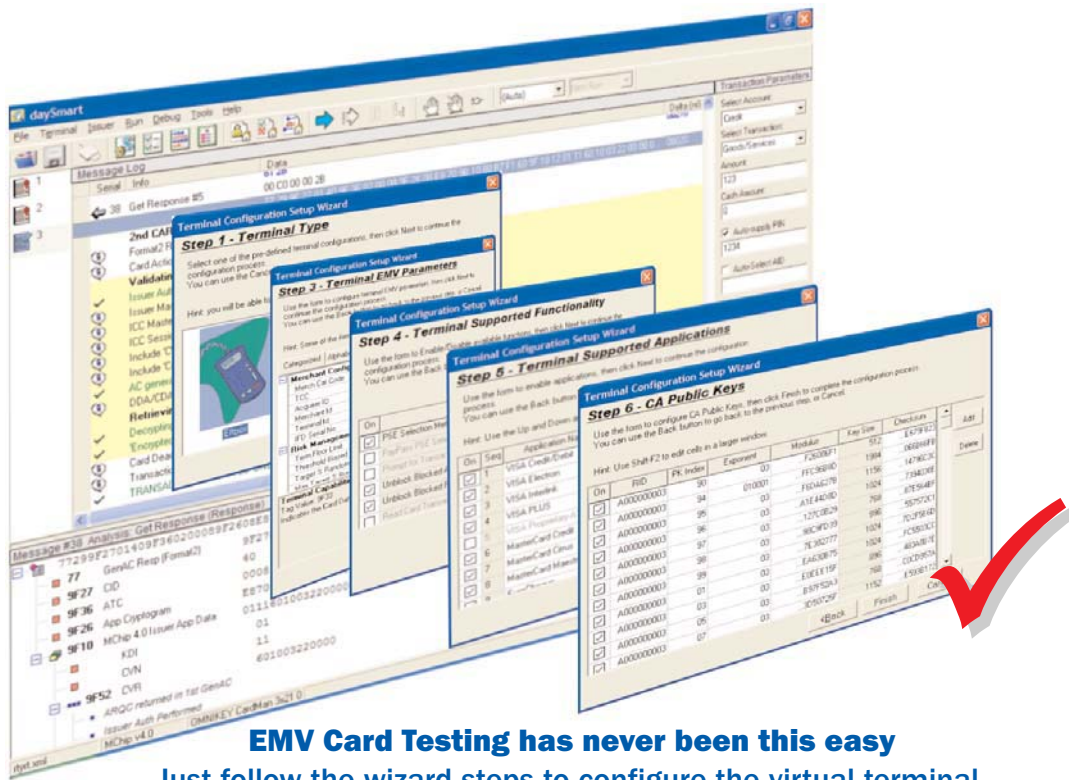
daySmart

File Terminal Issuer Run Debug Tools Help

Message Log

Serial Info

Data

00 C0 00 00 28

38 Get Response #5

2nd CAR

Format2

Card Actio

Validatin

Issuer Aut

Issuer Aut

ICC Maste

ICC Secre

Include 'C

Include 'C

AC gener

DDA/CDA

Retrievi

Decryptin

Encrypte

Verif

Card Dea

Transacti

TRANSA

Transaction Parameters

Select Account

Credit

Select Transaction

Goods/Services

Amount

123

Cash Amount

0

Auto-supply PIN

1234

Auto-Select AID

Terminal Configuration Setup Wizard

Step 1 - Terminal Type

Select one of the pre-defined terminal configurations, then click Next to continue the configuration process. You can use the Cancel

Hint: you will be able to

Terminal Configuration Setup Wizard

Step 3 - Terminal EMV Parameters

Terminal Configuration Setup Wizard

Step 4 - Terminal Supported Functionality

Use the form to Enable/Disable available functions, then click Next to continue the configuration process. You can use the Back

Terminal Configuration Setup Wizard

Step 5 - Terminal Supported Applications

Use the form to enable applications, then click Next to continue the configuration process. You can use the Back button

Hint: Use the Up and Down

PSE Selection

Unblock Blocked

Unblock Blocked

On Seq Application Na

VISA Credit/Debit

VISA Electron

VISA Interlink

VISA PLUS

MasterCard Credit

MasterCard Cirrus

MasterCard Maestro

Terminal Configuration Setup Wizard

Step 6 - CA Public Keys

Use the form to configure CA Public Keys, then click Finish to complete the configuration process. You can use the Back button to go back to the previous step, or Cancel.

Hint: Use Shift-F2 to edit cells in a larger window

| On | RID | PK Index | Exponent | Modulus | Key Size | Checksum |
|---|---|---|---|---|---|---|
| | A000000003 | 50 | 010001 | F2609F1 | 512 | E679E0 |
| | A000000003 | 94 | 03 | FFC9E8 | 1984 | 068A |
| | A000000003 | 95 | 03 | F6DA62 | 1156 | 1479 |
| | A000000003 | 96 | 03 | A1E440 | 1024 | 73A5 |
| | A000000003 | 97 | 03 | 127C0E | 768 | 87E5 |
| | A000000003 | 98 | 03 | 9C0 | 896 | 7D3F |
| | A000000003 | 99 | 03 | 7E3827 | 1024 | FC5B |
| | A000000003 | 01 | 03 | EA9087 | 1024 | 4D5 |
| | A000000003 | 03 | 03 | E0EE15 | 896 | CCD |
| | A000000003 | 05 | 03 | 8F5 | 768 | E50 |
| | A000000003 | 07 | 03 | 3D5 | 1152 | |

Add

Delete

<Back Finish Cancel

Message #38 Analysis: Get Response (Response)

77299F2701409F3602009F2608E8

77 GenAC Resp (Format2)

9F27 CID

9F36 ATC

9F26 App Cryptogram

9F10 MChip 4.0 Issuer App Data

KDI

CVN

9F52 CVR

ARQC returned in 1st GenAC

Issuer Auth Performed

MChip v4.0

OMNIKEY CardMan 3621 0

40

0008

E870

0111601003220000

01

11

601003220000

EMV Card Testing has never been this easy

Just follow the wizard steps to configure the virtual terminal